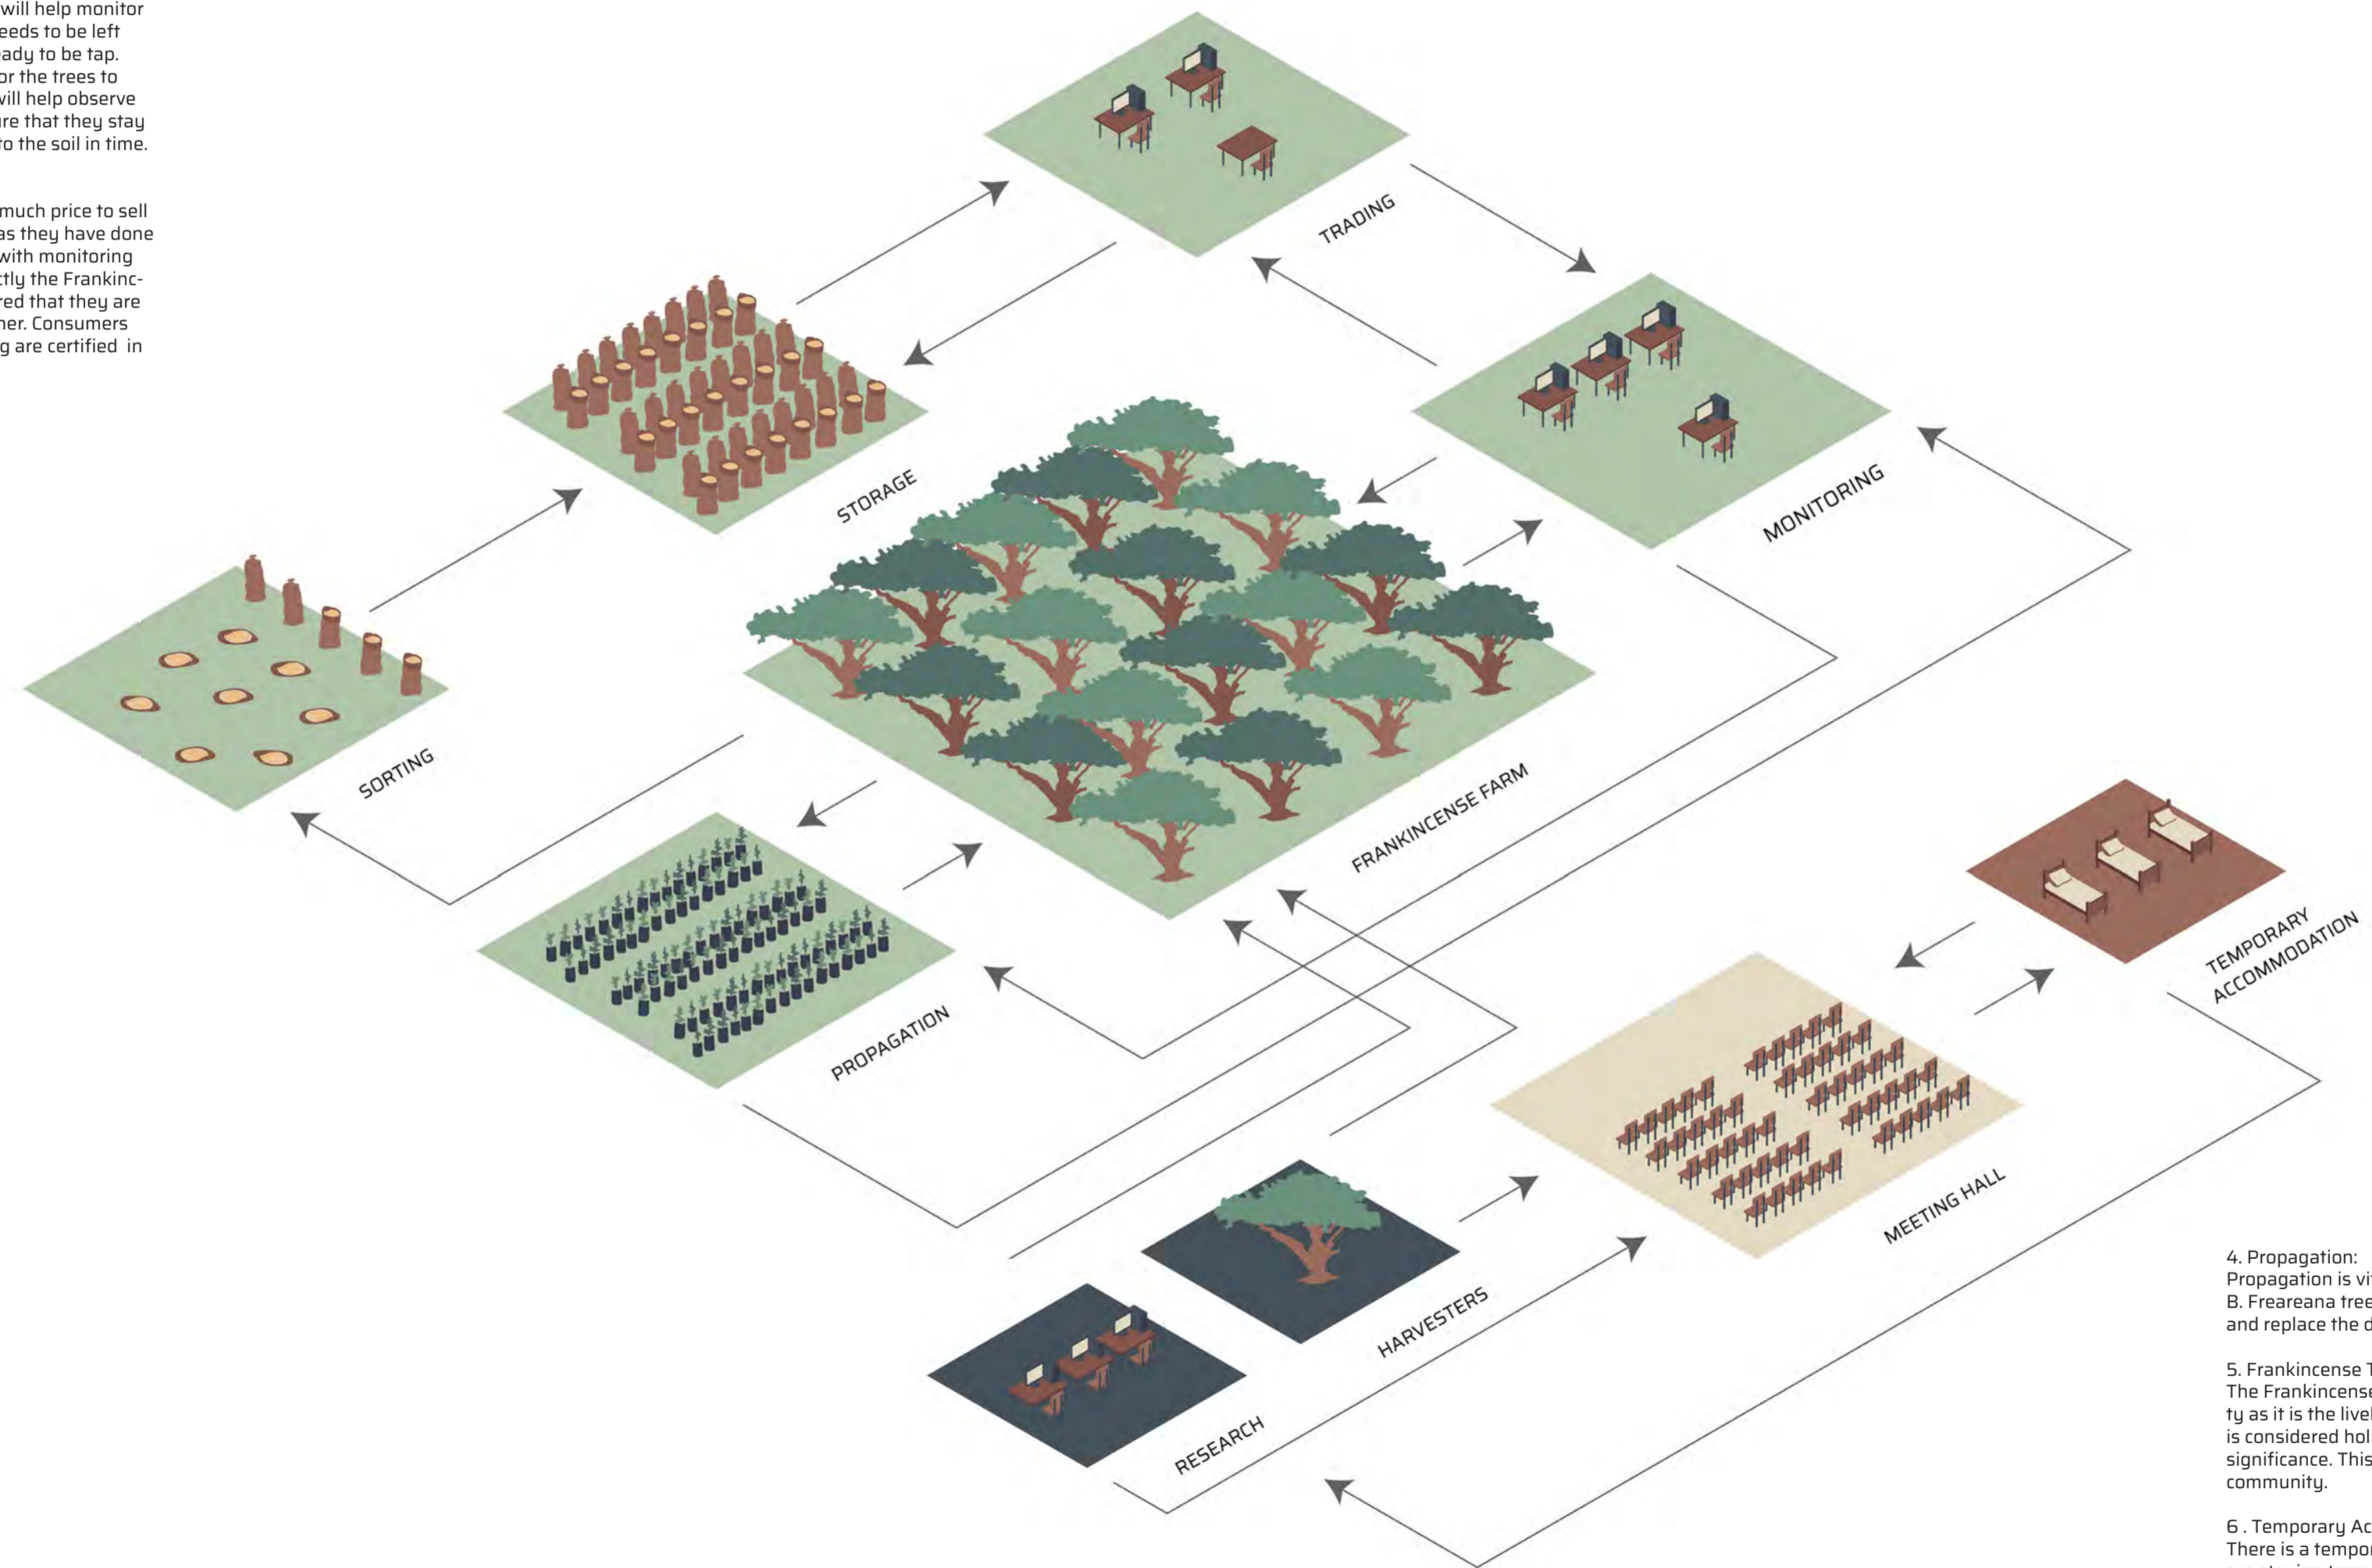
will help monitor
eeds to be left
ady to be tap.
or the trees to
will help observe
re that they stay
to the soil in time.

much price to sell
as they have done
with monitoring
ctly the Frankinc-
red that they are
her. Consumers
g are certified in

TRADING

STORAGE

MONITORING

SORTING

FRANKINCENSE FARM

PROPAGATION

TEMPORARY ACCOMMODATION

MEETING HALL

HARVESTERS

RESEARCH

4. Propagation:
Propagation is vi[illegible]
B. Freareana tree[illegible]
and replace the d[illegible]

5. Frankincense T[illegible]
The Frankincense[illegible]
ty as it is the livel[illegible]
is considered hol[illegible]
significance. This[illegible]
community.

6 . Temporary Ac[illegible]
There is a tempor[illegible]